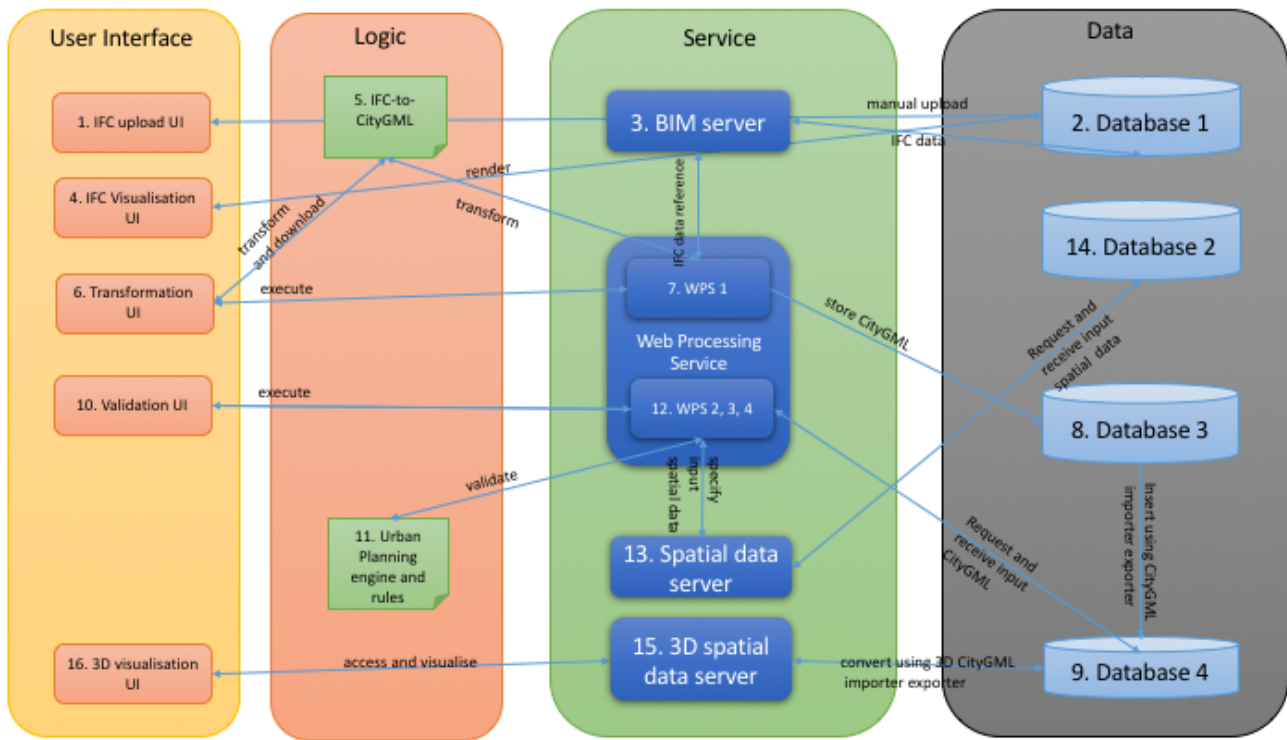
User Interface

Logic

Service

Data

1. IFC upload UI

4. IFC Visualisation UI

6. Transformation UI

10. Validation UI

16. 3D visualisation UI

5. IFC-to-CityGML

11. Urban Planning engine and rules

3. BIM server

7. WPS 1

Web Processing Service

12. WPS 2, 3, 4

13. Spatial data server

15. 3D spatial data server

2. Database 1

14. Database 2

8. Database 3

9. Database 4

manual upload

IFC data

render

transform

transform and download

IFC data reference

execute

store CityGML

Request and receive input spatial data

execute

validate

specify input spatial data

Insert using CityGML importer exporter

Request and receive input CityGML

access and visualise

convert using 3D CityGML importer exporter